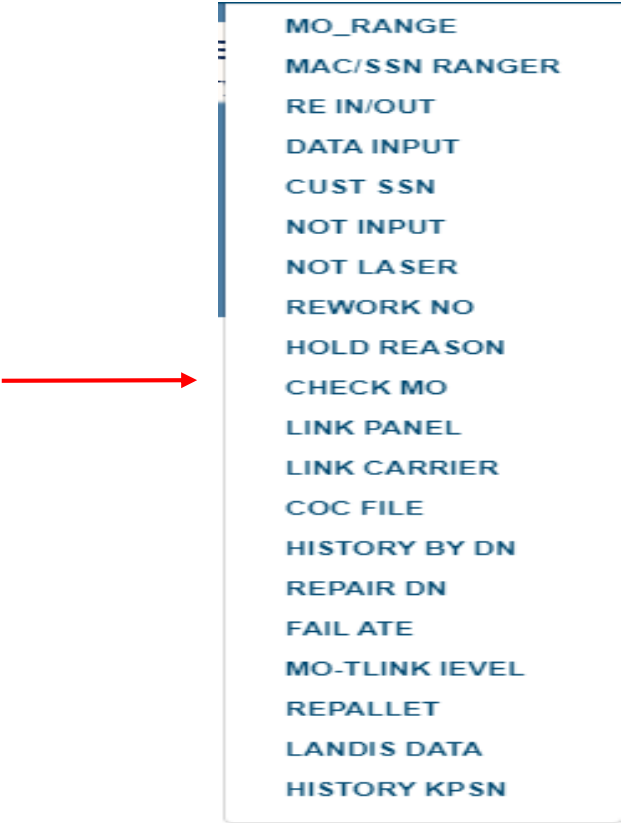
MO_RANGE
MAC/SSN RANGER
RE IN/OUT
DATA INPUT
CUST SSN
NOT INPUT
NOT LASER
REWORK NO
HOLD REASON
CHECK MO
LINK PANEL
LINK CARRIER
COC FILE
HISTORY BY DN
REPAIR DN
FAIL ATE
MO-TLINK IEVEL
REPALLET
LANDIS DATA
HISTORY KPSN